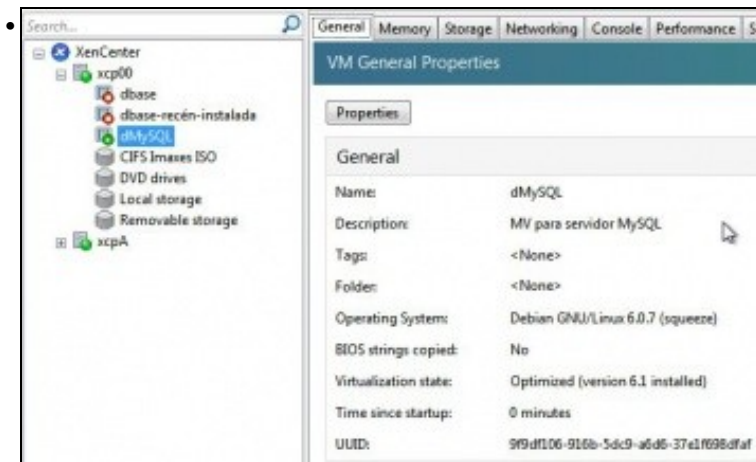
Search...

XenCenter
xcp00
dbase
dbase-recén-instalada
dMySQL
CIFS Imaxes ISO
DVD drives
Local storage
Removable storage
xcpA

General | Memory | Storage | Networking | Console | Performance | S

VM General Properties

Properties

General

| | |
|---|---|
| Name: | dMySQL |
| Description: | MV para servidor MySQL |
| Tags: | <None> |
| Folder: | <None> |
| Operating System: | Debian GNU/Linux 6.0.7 (squeeze) |
| BIOS strings copied: | No |
| Virtualization state: | Optimized (version 6.1 installed) |
| Time since startup: | 0 minutes |
| UUID: | 9f9df106-916b-5dc9-a6d6-37e1f698dfaf |